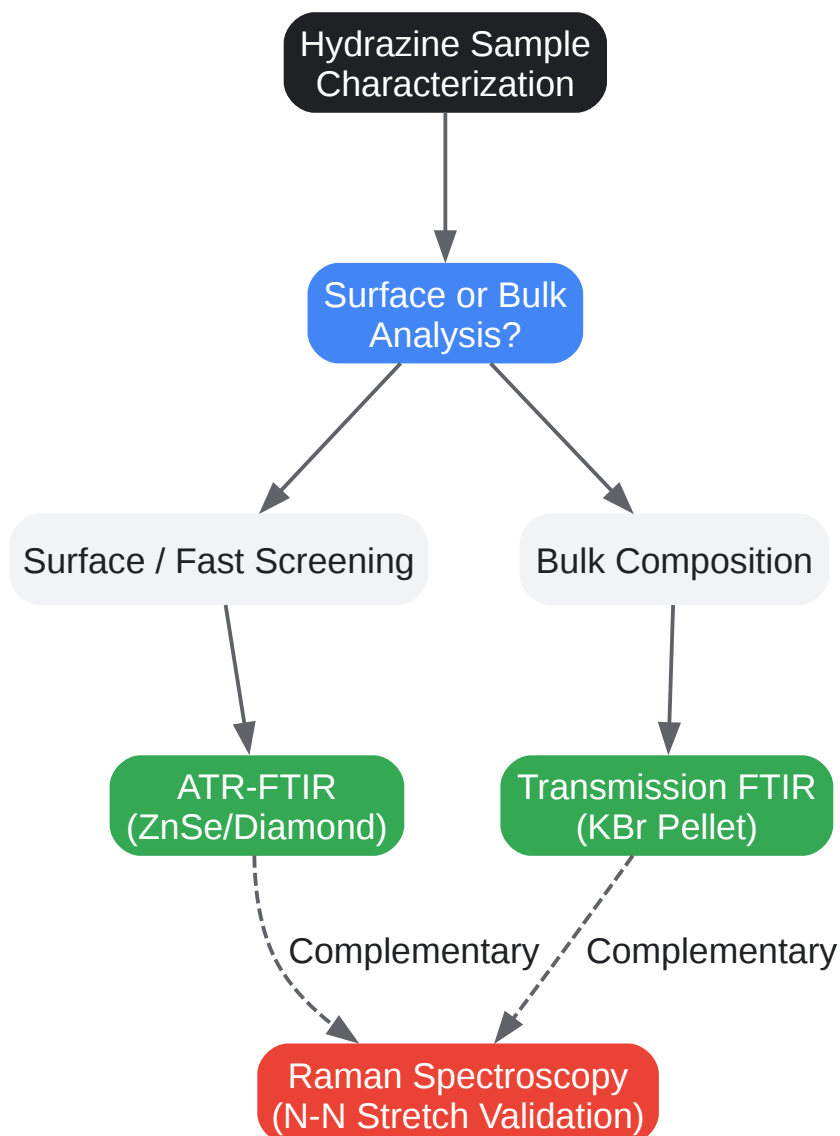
Hydrazine Sample Characterization

Surface or Bulk Analysis?

Surface / Fast Screening

Bulk Composition

ATR-FTIR (ZnSe/Diamond)

Transmission FTIR (KBr Pellet)

Complementary

Complementary

Raman Spectroscopy (N-N Stretch Validation)